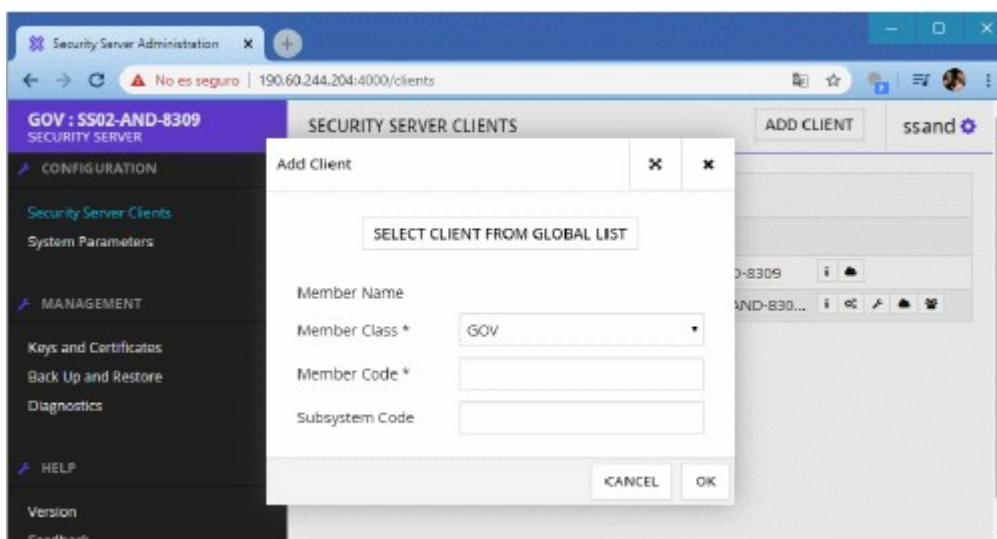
Security Server Administration ×

No es seguro | 190.60.244.204:4000/clients

GOV : SS02-AND-8309
SECURITY SERVER

CONFIGURATION

Security Server Clients
System Parameters

MANAGEMENT

Keys and Certificates
Back Up and Restore
Diagnostics

HELP

Version
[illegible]

SECURITY SERVER CLIENTS

ADD CLIENT

ssand

-8309

AND-830...

Add Client

SELECT CLIENT FROM GLOBAL LIST

Member Name

Member Class * GOV

Member Code *

Subsystem Code

CANCEL OK